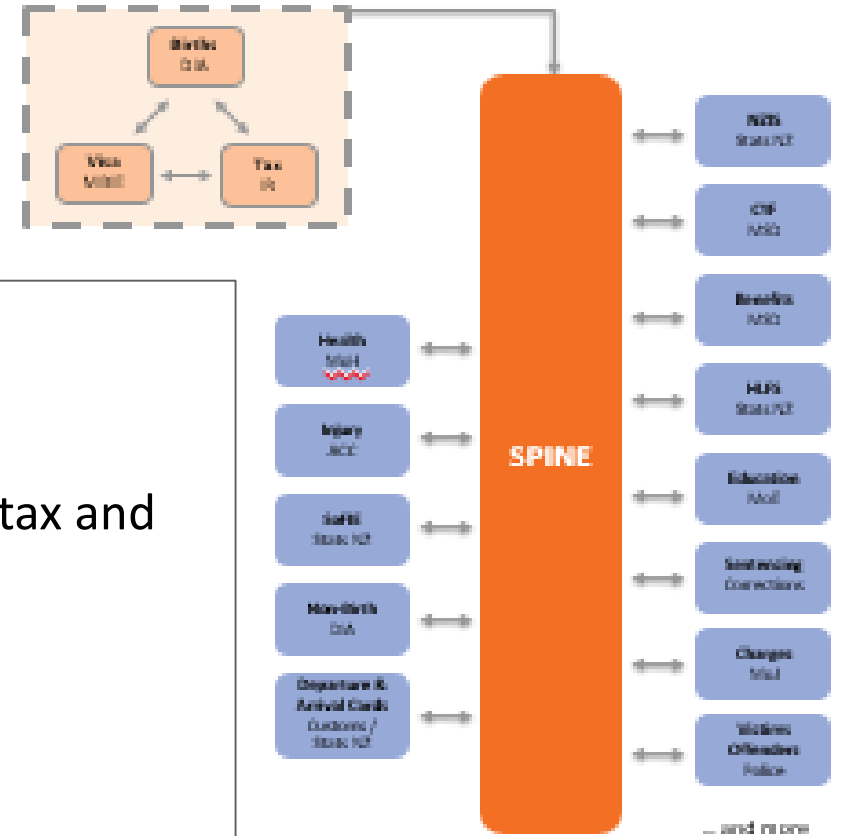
Births
DIA

Visa
MBIE

Tax
IR

SPINE

NZIS
Stats NZ

CYF
MSD

Benefits
MSD

HLFS
Stats NZ

Education
MoE

Sentencing
Corrections

Charges
MoJ

Victims
Offenders
Police

... and more

Health
MoH

Injury
ACC

SoFIE
Stats NZ

Non-Birth
DIA

Departure & Arrival Cards
Customs / Stats NZ

tax and